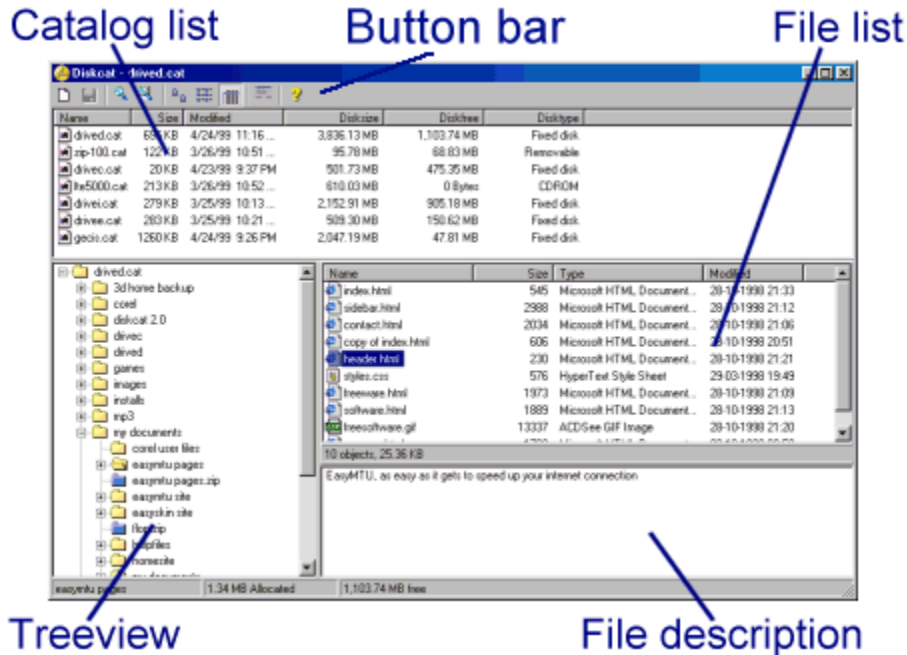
Catalog list
Button bar
File list

Diskcat - drived.cat

| Name | Size | Modified | Disksize | Diskfree | Disktype |
|---|---|---|---|---|---|
| drived.cat | 695 KB | 4/24/99 11:16 ... | 3,836.13 MB | 1,103.74 MB | Fixed disk |
| zip-100.cat | 122 KB | 3/26/99 10:51 ... | 95.78 MB | 68.83 MB | Removable |
| drivec.cat | 20 KB | 4/23/99 9:37 PM | 501.73 MB | 475.35 MB | Fixed disk |
| lite5000.cat | 213 KB | 3/26/99 10:52 ... | 610.03 MB | 0 Bytes | CDROM |
| drivei.cat | 279 KB | 3/25/99 10:13 ... | 2,152.91 MB | 905.18 MB | Fixed disk |
| drivee.cat | 283 KB | 3/25/99 10:21 ... | 509.30 MB | 150.62 MB | Fixed disk |
| gecio.cat | 1260 KB | 4/24/99 9:26 PM | 2,047.19 MB | 47.81 MB | Fixed disk |

drived.cat
3d home backup
corel
diskcat 2.0
drivec
drived
games
images
installs
mp3
my documents
corel user files
easymtu pages
easymtu pages.zip
easymtu site
easyskin site
floptrip
helpfiles
homesite

| Name | Size | Type | Modified |
|---|---|---|---|
| index.html | 545 | Microsoft HTML Document... | 28-10-1998 21:33 |
| sidebar.html | 2988 | Microsoft HTML Document... | 28-10-1998 21:12 |
| contact.html | 2034 | Microsoft HTML Document... | 28-10-1998 21:06 |
| copy of index.html | 606 | Microsoft HTML Document... | 28-10-1998 20:51 |
| header.html | 230 | Microsoft HTML Document... | 28-10-1998 21:21 |
| styles.css | 576 | HyperText Style Sheet | 29-03-1998 19:49 |
| freeware.html | 1973 | Microsoft HTML Document... | 28-10-1998 21:09 |
| software.html | 1889 | Microsoft HTML Document... | 28-10-1998 21:13 |
| freesoftware.gif | 13337 | ACDSee GIF Image | 28-10-1998 21:20 |

10 objects, 25.36 KB

EasyMTU, as easy as it gets to speed up your internet connection

easymtu pages | 1.34 MB Allocated | 1,103.74 MB free

Treeview
File description